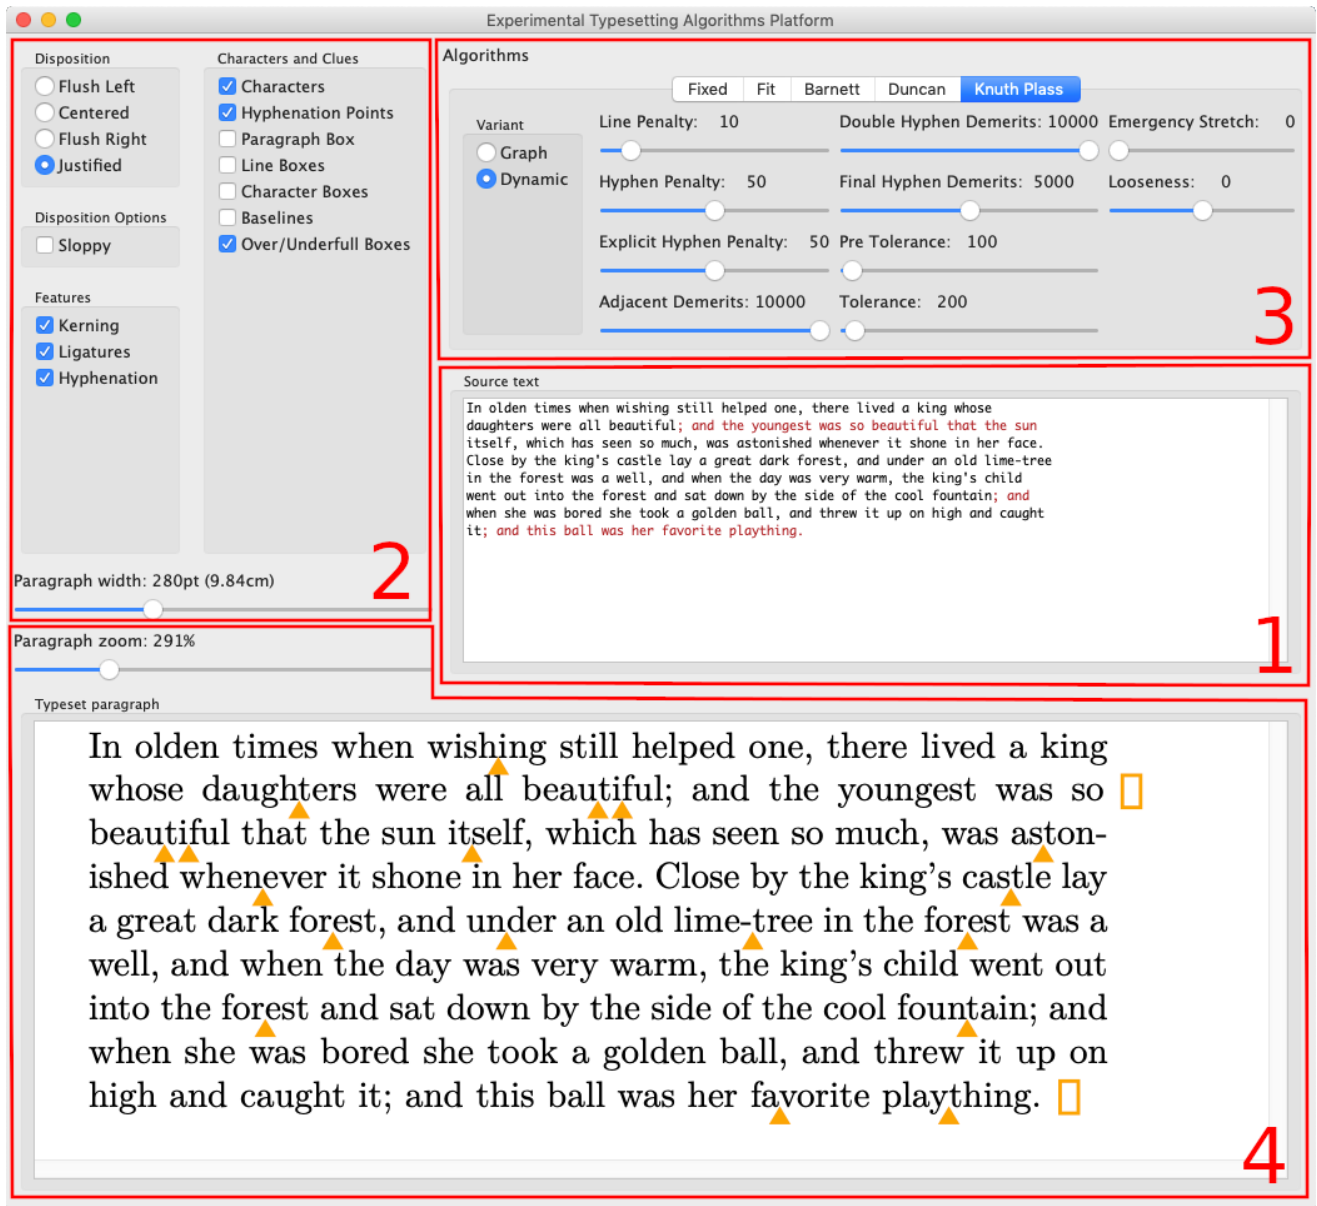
Experimental Typesetting Algorithms Platform

Disposition
Flush Left
Centered
Flush Right
Justified

Disposition Options
Sloppy

Features
Kerning
Ligatures
Hyphenation

Characters and Clues
Characters
Hyphenation Points
Paragraph Box
Line Boxes
Character Boxes
Baselines
Over/Underfull Boxes

Paragraph width: 280pt (9.84cm)

2

Algorithms

Fixed | Fit | Barnett | Duncan | Knuth Plass

Variant
Graph
Dynamic

Line Penalty: 10
Hyphen Penalty: 50
Explicit Hyphen Penalty: 50
Adjacent Demerits: 10000
Double Hyphen Demerits: 10000
Final Hyphen Demerits: 5000
Pre Tolerance: 100
Tolerance: 200
Emergency Stretch: 0
Looseness: 0

3

Source text

In olden times when wishing still helped one, there lived a king whose daughters were all beautiful; and the youngest was so beautiful that the sun itself, which has seen so much, was astonished whenever it shone in her face. Close by the king's castle lay a great dark forest, and under an old lime-tree in the forest was a well, and when the day was very warm, the king's child went out into the forest and sat down by the side of the cool fountain; and when she was bored she took a golden ball, and threw it up on high and caught it; and this ball was her favorite plaything.

1

Paragraph zoom: 291%

Typeset paragraph

In olden times when wishing still helped one, there lived a king whose daughters were all beautiful; and the youngest was so beautiful that the sun itself, which has seen so much, was astonished whenever it shone in her face. Close by the king's castle lay a great dark forest, and under an old lime-tree in the forest was a well, and when the day was very warm, the king's child went out into the forest and sat down by the side of the cool fountain; and when she was bored she took a golden ball, and threw it up on high and caught it; and this ball was her favorite plaything.

4